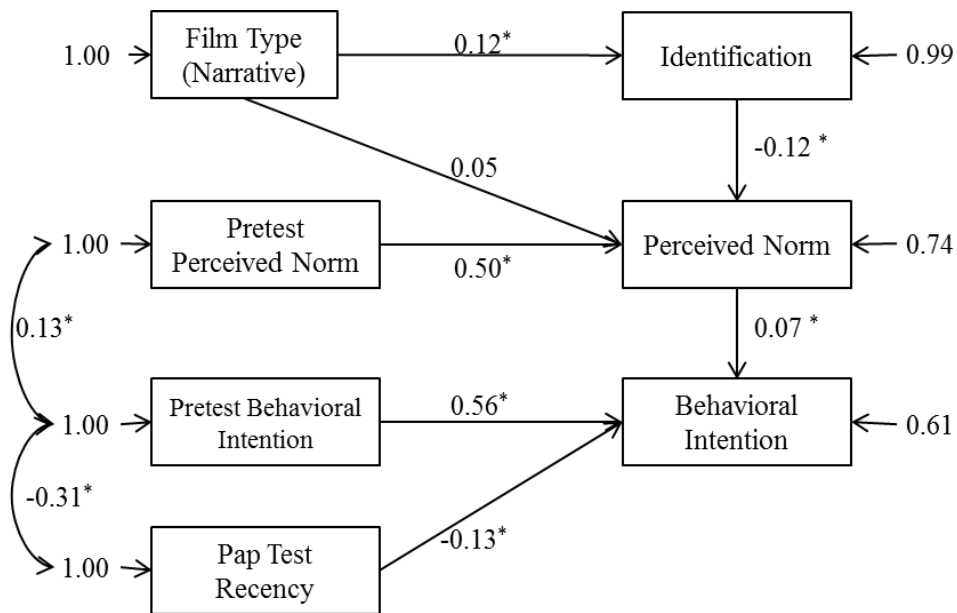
1.00

Film Type (Narrative)

0.12*

Identification

0.99

-0.12 *

0.05

1.00

Pretest Perceived Norm

0.50*

Perceived Norm

0.74

0.13*

0.07 *

1.00

Pretest Behavioral Intention

0.56*

Behavioral Intention

0.61

-0.31*

1.00

Pap Test Recency

-0.13*